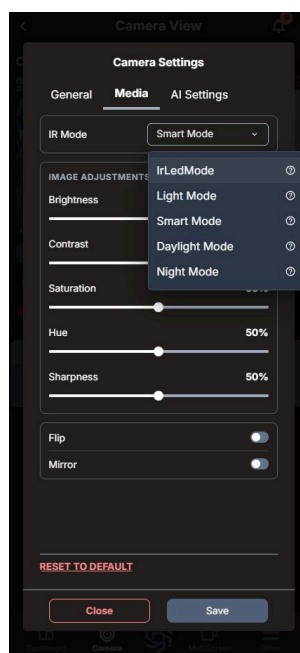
Camera View

Camera Settings

General
Media
AI Settings

IR Mode
Smart Mode

IMAGE ADJUSTMENTS

IrLedMode
Light Mode
Smart Mode
Daylight Mode
Night Mode

Brightness

Contrast

Saturation

Hue
50%

Sharpness
50%

Flip

Mirror

RESET TO DEFAULT

Close
Save